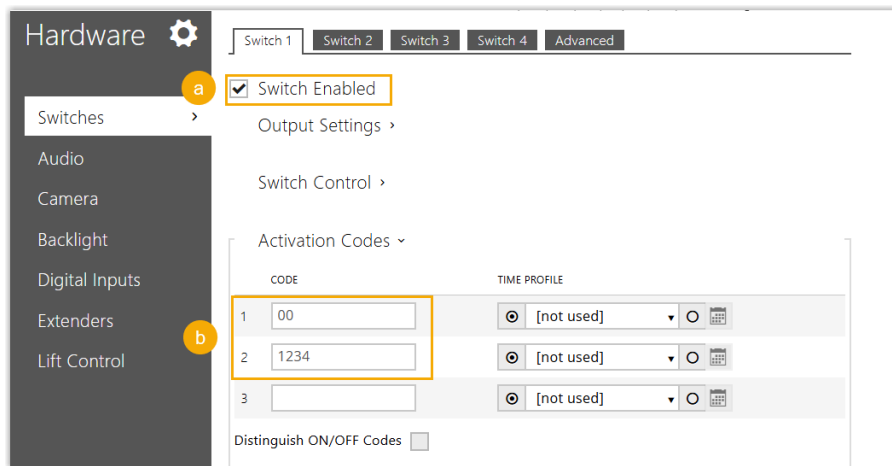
Hardware

Switches ›
Audio
Camera
Backlight
Digital Inputs
Extenders
Lift Control

Switch 1 | Switch 2 | Switch 3 | Switch 4 | Advanced

a

Switch Enabled

Output Settings ›

Switch Control ›

Activation Codes ˅

b

| | CODE | TIME PROFILE |
|---|---|---|
| 1 | 00 | [not used] |
| 2 | 1234 | [not used] |
| 3 | | [not used] |

Distinguish ON/OFF Codes